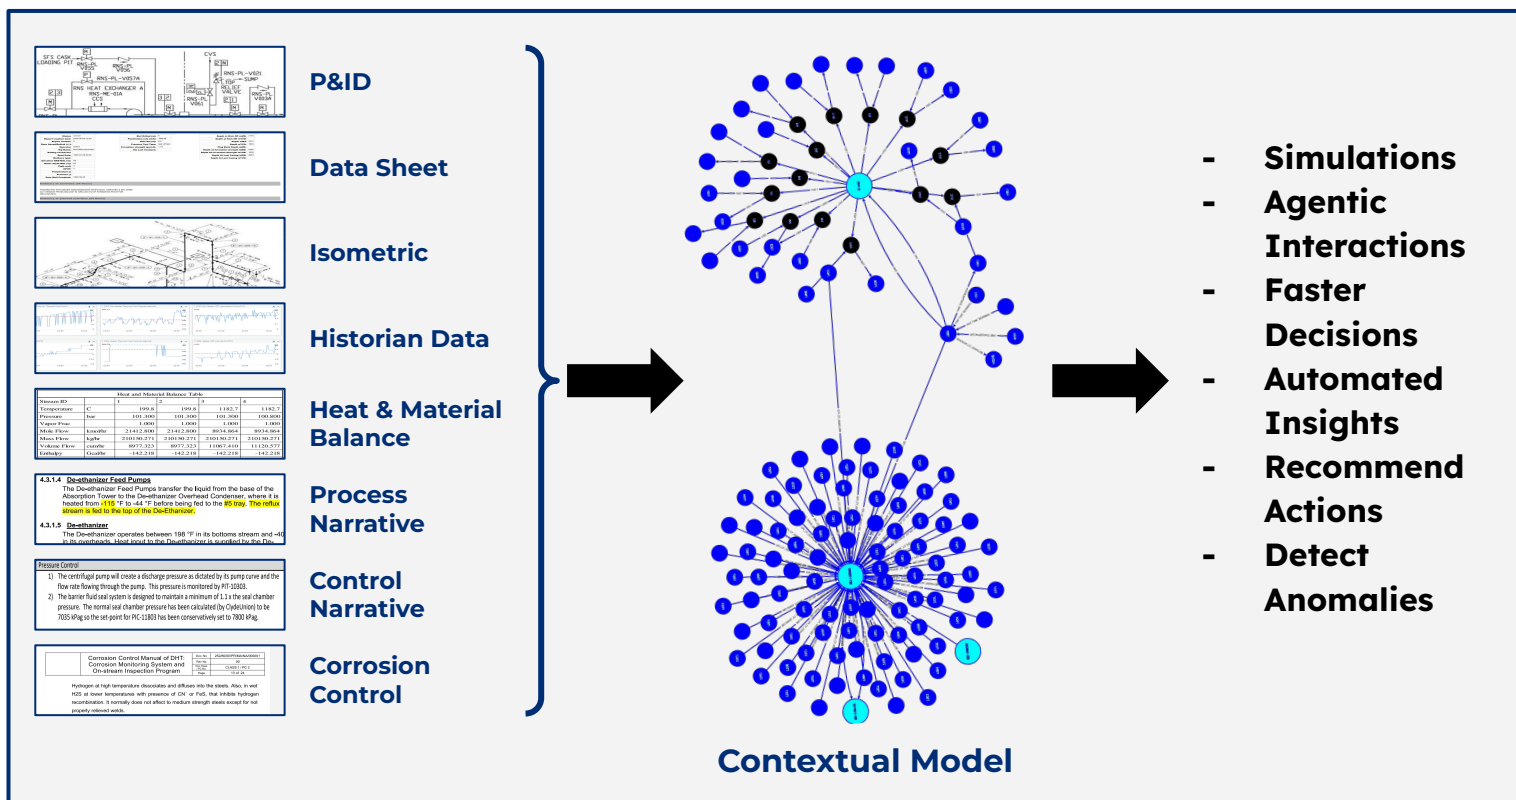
SFS CASK LOADING PIT

RNS-PL-V822

RNS-PL-V856

CVS

RNS-PL-V821

SUMP

RNS-PL-V857A

RNS HEAT EXCHANGER A RNS-ME-01A

CCS

RELIEF VALVE

RNS-PL-V861

RNS-PL-V823A

P&ID

Data Sheet

Isometric

Historian Data

Heat and Material Balance Table

| Stream ID |  | 1 | 2 | 3 | 4 |
|---|---|---|---|---|---|
| Temperature | C | 199.8 | 199.8 | 1182.7 | 1182.7 |
| Pressure | bar | 101.300 | 101.300 | 101.300 | 100.800 |
| Vapor Frac |  | 1.000 | 1.000 | 1.000 | 1.000 |
| Mole Flow | kmol/hr | 21412.800 | 21412.800 | 8934.864 | 8934.864 |
| Mass Flow | kg/hr | 210130.271 | 210130.271 | 210130.271 | 210130.271 |
| Volume Flow | cum/hr | 8977.323 | 8977.323 | 11067.410 | 11120.577 |
| Enthalpy | Gcal/hr | -142.218 | -142.218 | -142.218 | -142.218 |

Heat & Material Balance

4.3.1.4 De-ethanizer Feed Pumps
The De-ethanizer Feed Pumps transfer the liquid from the base of the Absorption Tower to the De-ethanizer Overhead Condenser, where it is heated from -115 °F to -44 °F before being fed to the #5 tray. The reflux stream is fed to the top of the De-Ethanizer.

4.3.1.5 De-ethanizer
The De-ethanizer operates between 198 °F in its bottoms stream and -40 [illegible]

Process Narrative

Pressure Control
1) The centrifugal pump will create a discharge pressure as dictated by its pump curve and the flow rate flowing through the pump. This pressure is monitored by PIT-10303.
2) The barrier fluid seal system is designed to maintain a minimum of 1.1 x the seal chamber pressure. The normal seal chamber pressure has been calculated (by ClydeUnion) to be 7035 kPag so the set-point for PIC-11803 has been conservatively set to 7800 kPag.

Control Narrative

Corrosion Control Manual of DHT: Corrosion Monitoring System and On-stream Inspection Program

Hydrogen at high temperature dissociates and diffuses into the steels. Also, in wet H2S at lower temperatures with presence of CN⁻ or FeS, that inhibits hydrogen recombination. It normally does not affect to medium strength steels except for not properly relieved welds.

Corrosion Control

Contextual Model

- Simulations
- Agentic Interactions
- Faster Decisions
- Automated Insights
- Recommend Actions
- Detect Anomalies